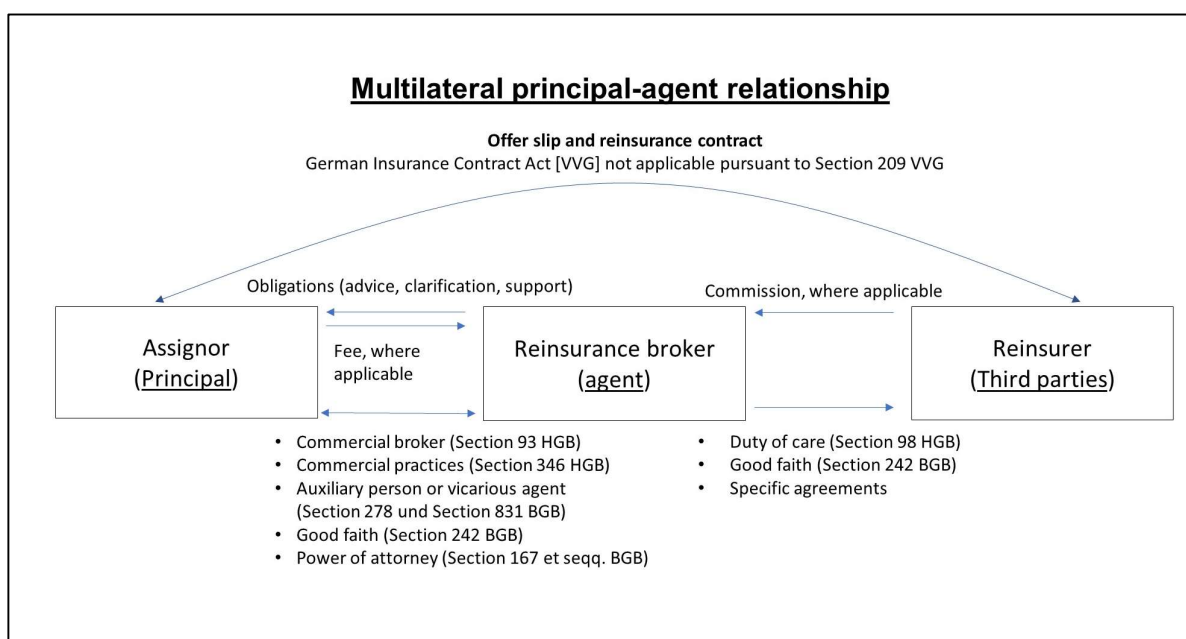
Multilateral principal-agent relationship

Offer slip and reinsurance contract
German Insurance Contract Act [VVG] not applicable pursuant to Section 209 VVG

Obligations (advice, clarification, support)

Commission, where applicable

Assignor
(Principal)

Fee, where applicable

Reinsurance broker
(agent)

Reinsurer
(Third parties)

- Commercial broker (Section 93 HGB)
- Commercial practices (Section 346 HGB)
- Auxiliary person or vicarious agent (Section 278 und Section 831 BGB)
- Good faith (Section 242 BGB)
- Power of attorney (Section 167 et seqq. BGB)

- Duty of care (Section 98 HGB)
- Good faith (Section 242 BGB)
- Specific agreements